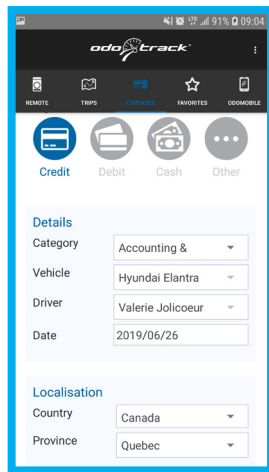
91% 09:04

odotrack

REMOTE TRIPS EXPENSE FAVORITES ODOMOBILE

Credit Debit Cash Other

Details

Category Accounting &

Vehicle Hyundai Elantra

Driver Valerie Jolicoeur

Date 2019/06/26

Localisation

Country Canada

Province Quebec